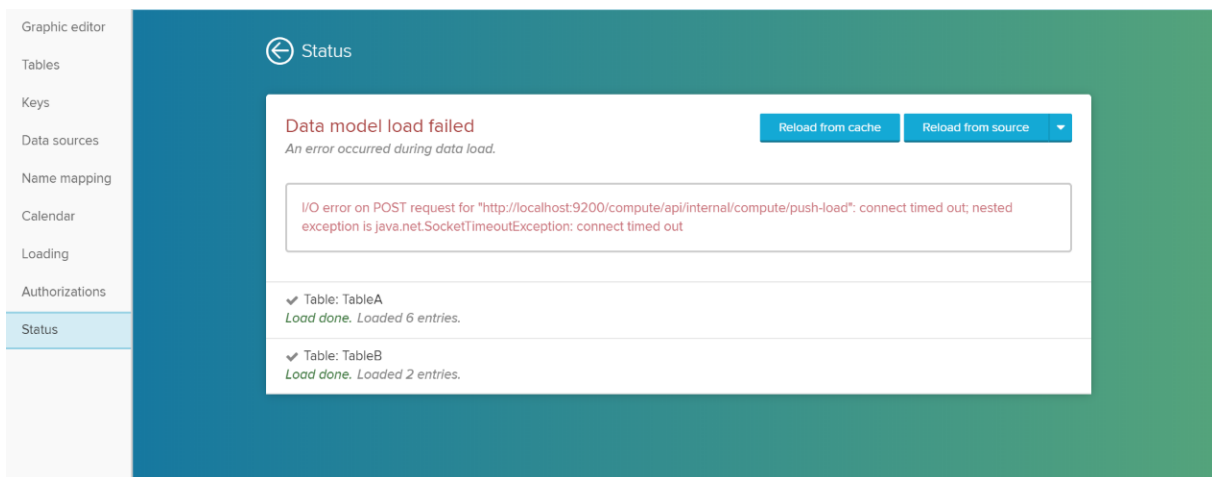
Graphic editor
Tables
Keys
Data sources
Name mapping
Calendar
Loading
Authorizations
Status

Status

Data model load failed
An error occurred during data load.

Reload from cache
Reload from source

I/O error on POST request for "http://localhost:9200/compute/api/internal/compute/push-load": connect timed out; nested exception is java.net.SocketTimeoutException: connect timed out

Table: TableA
Load done. Loaded 6 entries.

Table: TableB
Load done. Loaded 2 entries.